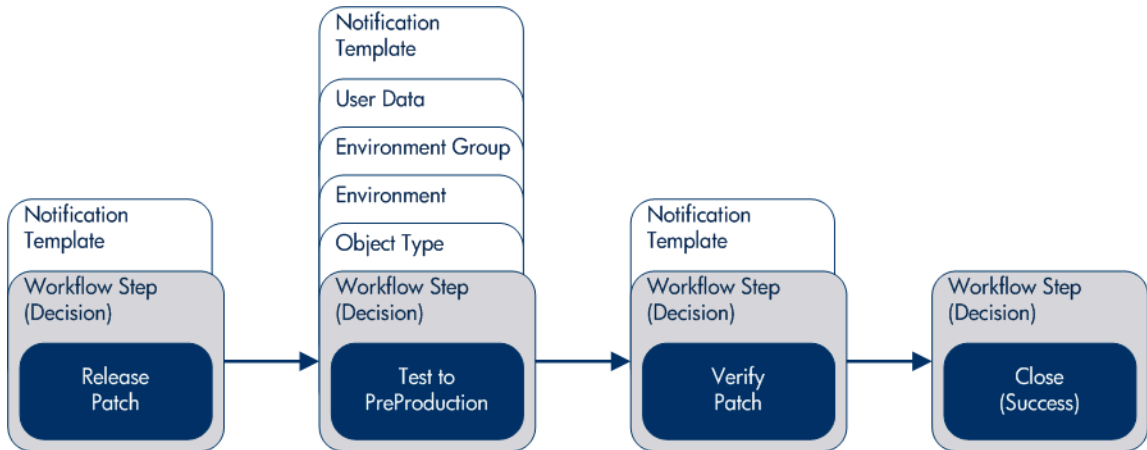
Notification Template

Workflow Step (Decision)

Release Patch

Notification Template

User Data

Environment Group

Environment

Object Type

Workflow Step (Decision)

Test to PreProduction

Notification Template

Workflow Step (Decision)

Verify Patch

Workflow Step (Decision)

Close (Success)